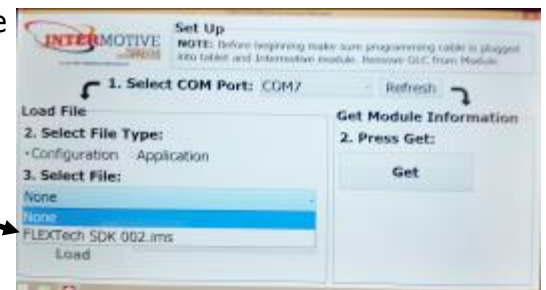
e

INTERMOTIVE

Set Up
NOTE: Before beginning make sure programming cable is plugged into tablet and Intermotive module. Remove GLC from Module.

1. Select COM Port: COM7 Refresh

Load File
2. Select File Type:
Configuration Application
3. Select File:
None
None
FLEXTech SDK 002.ims
Load

Get Module Information
2. Press Get:
Get